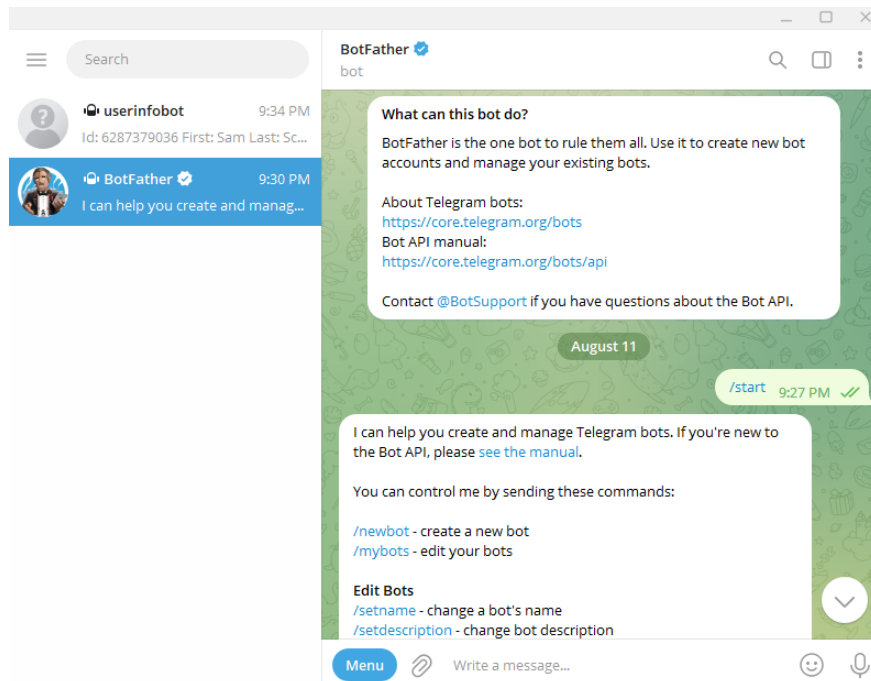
Search

userinfobot 9:34 PM
Id: 6287379036 First: Sam Last: Sc...

BotFather 9:30 PM
I can help you create and manag...

BotFather
bot

What can this bot do?

BotFather is the one bot to rule them all. Use it to create new bot accounts and manage your existing bots.

About Telegram bots:
https://core.telegram.org/bots
Bot API manual:
https://core.telegram.org/bots/api

Contact @BotSupport if you have questions about the Bot API.

August 11

/start 9:27 PM

I can help you create and manage Telegram bots. If you're new to the Bot API, please see the manual.

You can control me by sending these commands:

/newbot - create a new bot
/mybots - edit your bots

Edit Bots
/setname - change a bot's name
/setdescription - change bot description

Menu

Write a message...